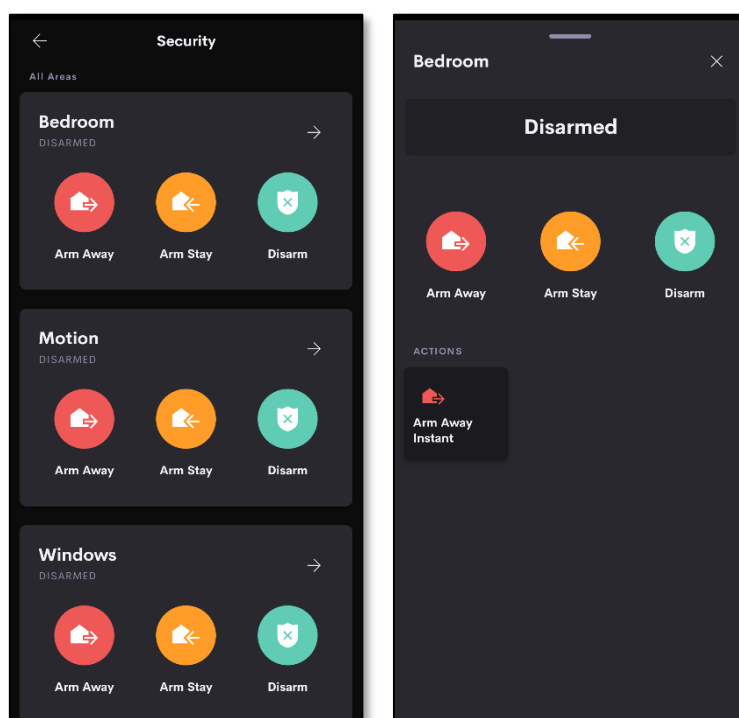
Security

All Areas

Bedroom
DISARMED

Arm Away
Arm Stay
Disarm

Motion
DISARMED

Arm Away
Arm Stay
Disarm

Windows
DISARMED

Arm Away
Arm Stay
Disarm

Bedroom

Disarmed

Arm Away
Arm Stay
Disarm

ACTIONS

Arm Away Instant